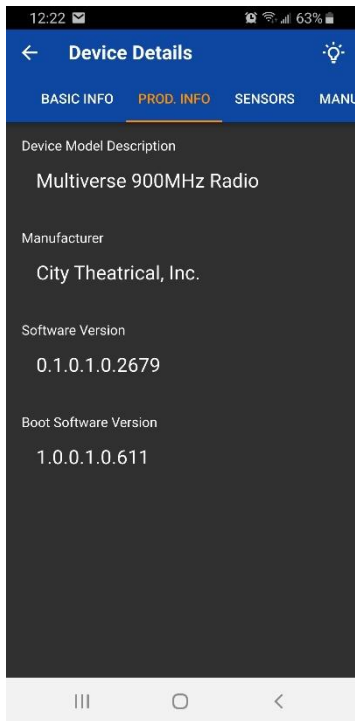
12:22

63%

←

Device Details

BASIC INFO

PROD. INFO

SENSORS

MANU

Device Model Description

Multiverse 900MHz Radio

Manufacturer

City Theatrical, Inc.

Software Version

0.1.0.1.0.2679

Boot Software Version

1.0.0.1.0.611